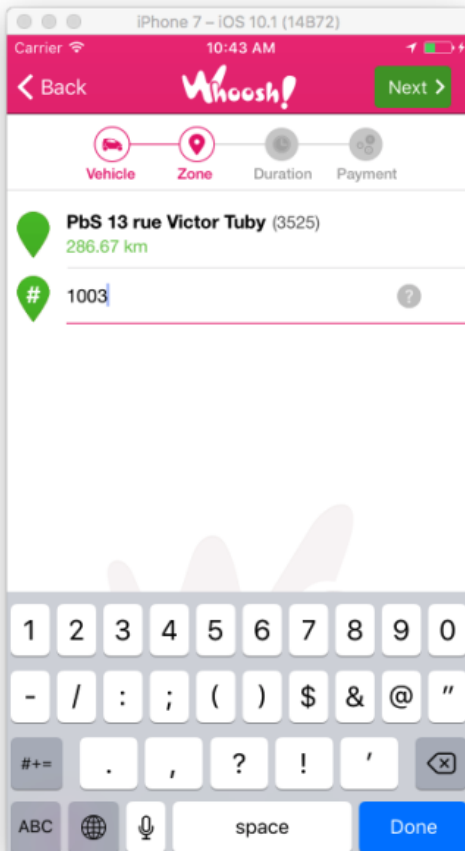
iPhone 7 – iOS 10.1 (14B72)

Carrier
10:43 AM

Back
Whoosh!
Next

Vehicle
Zone
Duration
Payment

PbS 13 rue Victor Tuby (3525)
286.67 km

#
1003
?

1 2 3 4 5 6 7 8 9 0
- / : ; ( ) $ & @ "
#+= . , ? ! '
ABC
space
Done